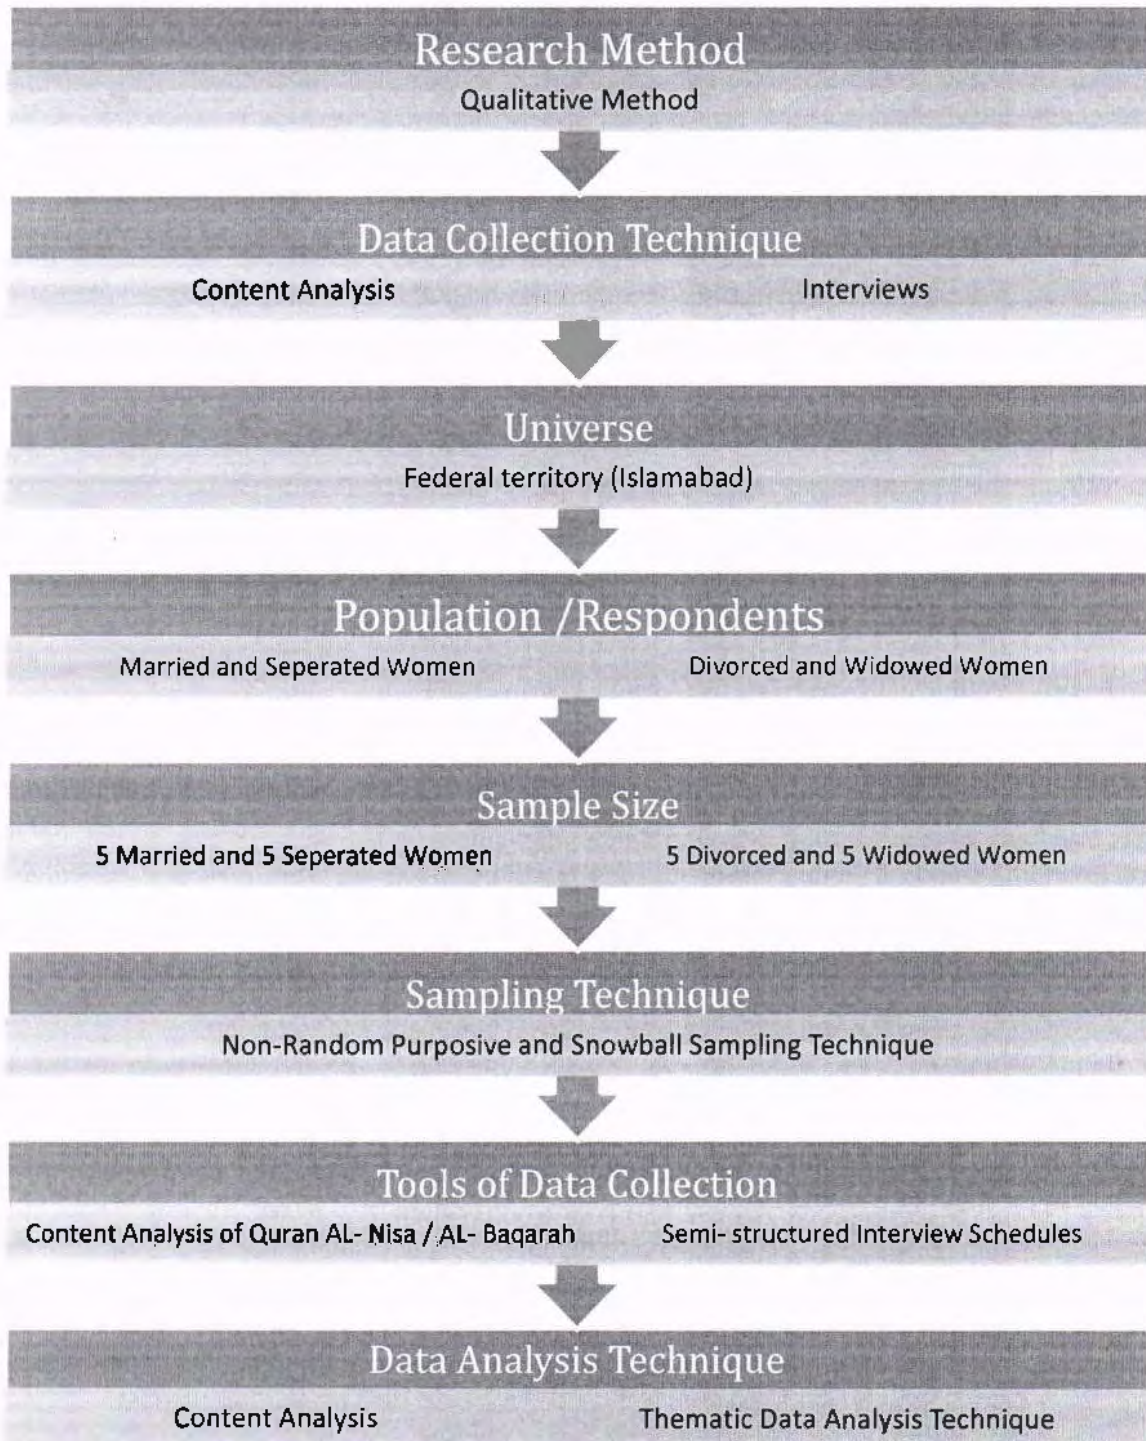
Research Method

Qualitative Method

Data Collection Technique

Content Analysis

Interviews

Universe

Federal territory (Islamabad)

Population /Respondents

Married and Seperated Women

Divorced and Widowed Women

Sample Size

5 Married and 5 Seperated Women

5 Divorced and 5 Widowed Women

Sampling Technique

Non-Random Purposive and Snowball Sampling Technique

Tools of Data Collection

Content Analysis of Quran AL- Nisa / AL- Baqarah

Semi- structured Interview Schedules

Data Analysis Technique

Content Analysis

Thematic Data Analysis Technique